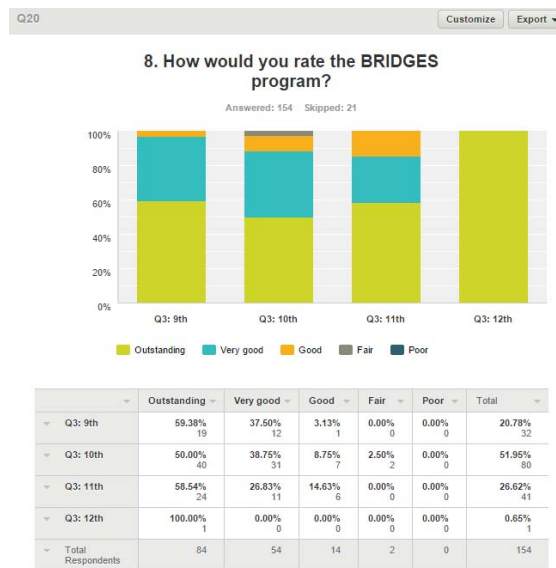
Q20

Customize Export

8. How would you rate the BRIDGES program?

Answered: 154 Skipped: 21

100%
80%
60%
40%
20%
0%

Q3: 9th Q3: 10th Q3: 11th Q3: 12th

Outstanding Very good Good Fair Poor

| | Outstanding | Very good | Good | Fair | Poor | Total |
|---|---|---|---|---|---|---|
| Q3: 9th | 59.38% 19 | 37.50% 12 | 3.13% 1 | 0.00% 0 | 0.00% 0 | 20.78% 32 |
| Q3: 10th | 50.00% 40 | 38.75% 31 | 8.75% 7 | 2.50% 2 | 0.00% 0 | 51.95% 80 |
| Q3: 11th | 58.54% 24 | 26.83% 11 | 14.63% 6 | 0.00% 0 | 0.00% 0 | 26.62% 41 |
| Q3: 12th | 100.00% 1 | 0.00% 0 | 0.00% 0 | 0.00% 0 | 0.00% 0 | 0.65% 1 |
| Total Respondents | 84 | 54 | 14 | 2 | 0 | 154 |